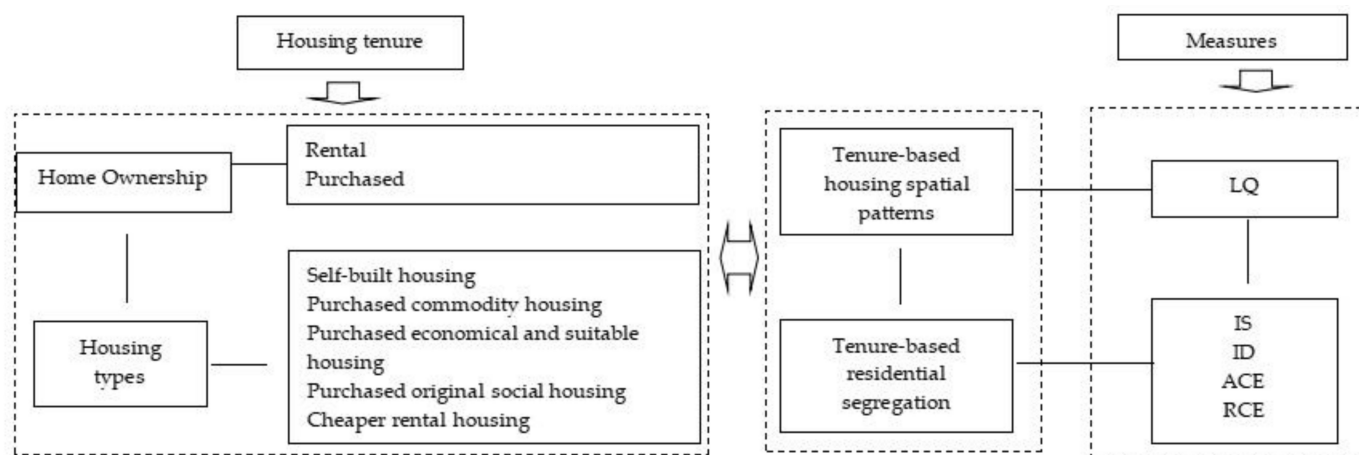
Housing tenure

Measures

Home Ownership

Rental
Purchased

Housing types

Self-built housing
Purchased commodity housing
Purchased economical and suitable housing
Purchased original social housing
Cheaper rental housing

Tenure-based housing spatial patterns

Tenure-based residential segregation

LQ

IS
ID
ACE
RCE